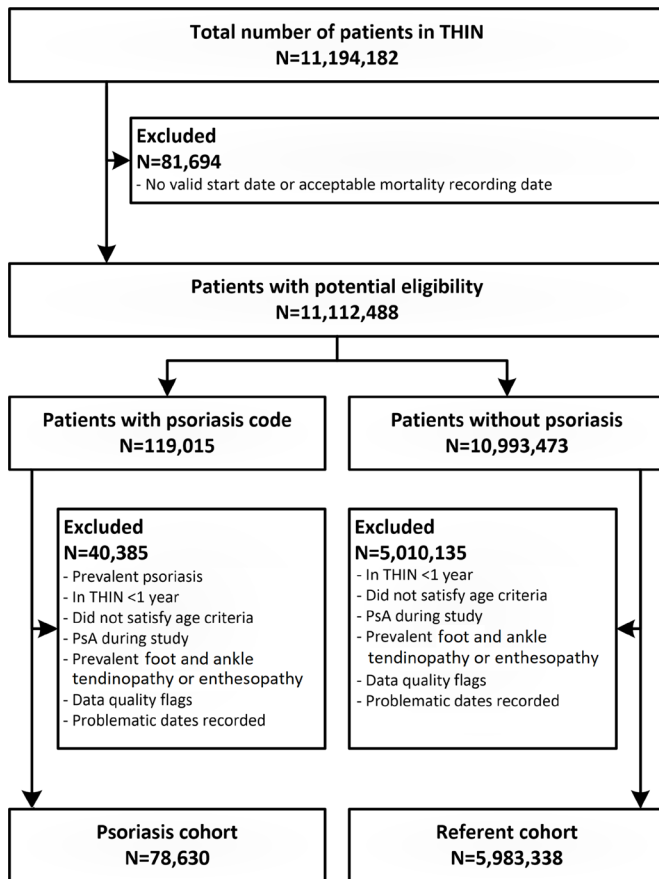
Total number of patients in THIN
N=11,194,182

Excluded
N=81,694
- No valid start date or acceptable mortality recording date

Patients with potential eligibility
N=11,112,488

Patients with psoriasis code
N=119,015

Patients without psoriasis
N=10,993,473

Excluded
N=40,385
- Prevalent psoriasis
- In THIN <1 year
- Did not satisfy age criteria
- PsA during study
- Prevalent foot and ankle tendinopathy or enthesopathy
- Data quality flags
- Problematic dates recorded

Excluded
N=5,010,135
- In THIN <1 year
- Did not satisfy age criteria
- PsA during study
- Prevalent foot and ankle tendinopathy or enthesopathy
- Data quality flags
- Problematic dates recorded

Psoriasis cohort
N=78,630

Referent cohort
N=5,983,338